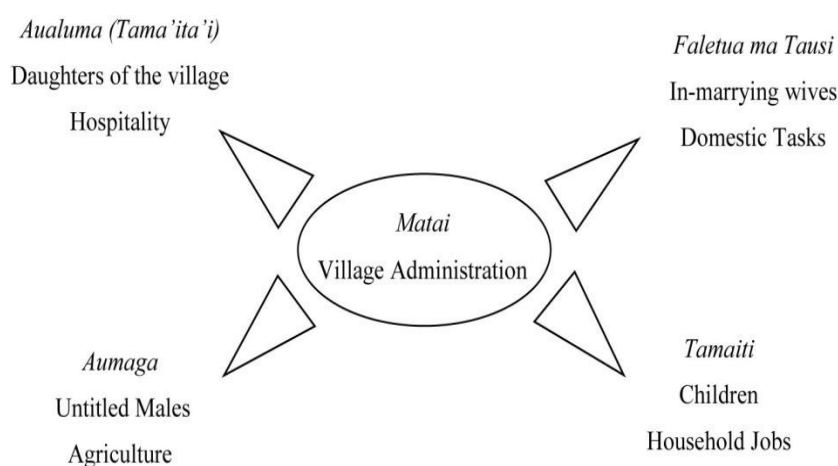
Aualuma (Tama'ita'i)
Daughters of the village
Hospitality

Faletua ma Tausi
In-marrying wives
Domestic Tasks

Matai
Village Administration

Aumaga
Untitled Males
Agriculture

Tamaiti
Children
Household Jobs